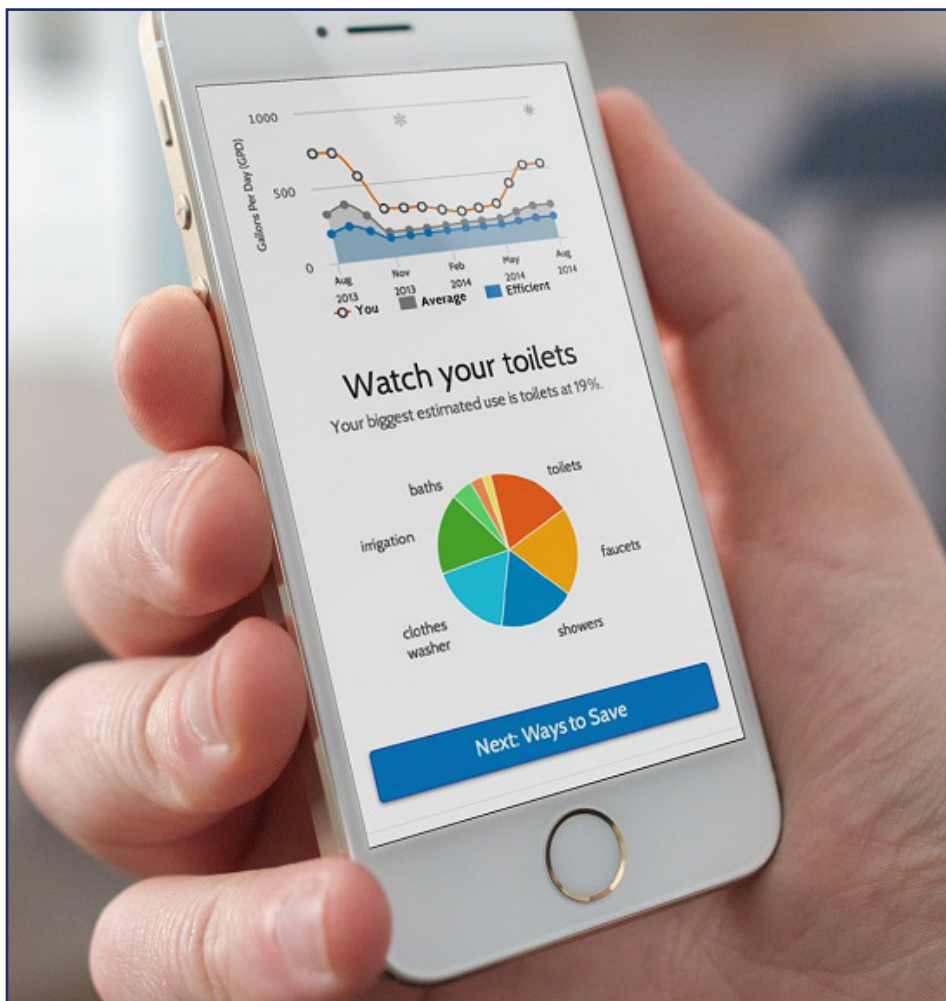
1000

500

0

Gallons Per Day (GPD)

Aug 2013

Nov 2013

Feb 2014

May 2014

Aug 2014

You

Average

Efficient

Watch your toilets

Your biggest estimated use is toilets at 19%.

baths

toilets

irrigation

faucets

clothes washer

showers

Next: Ways to Save